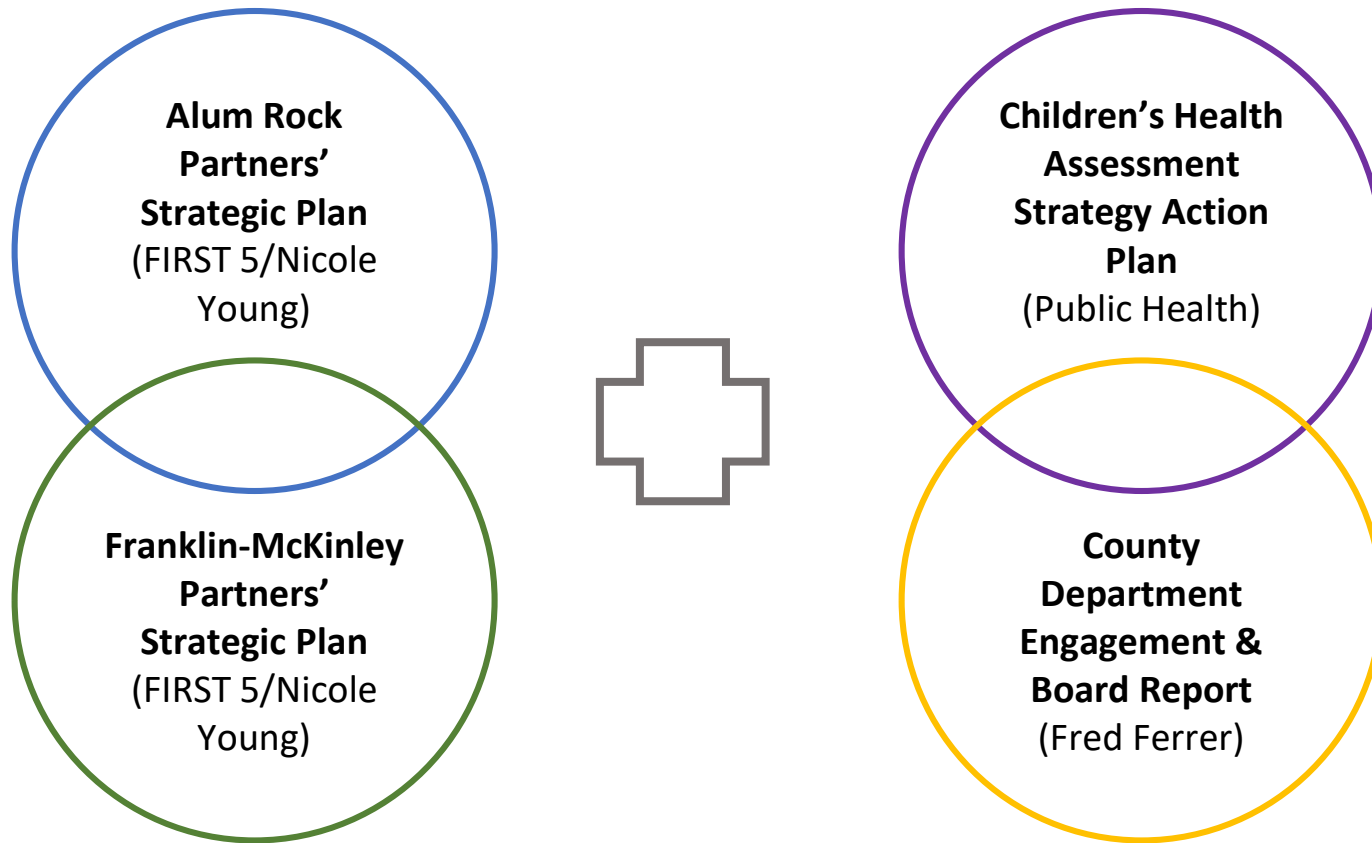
Alum Rock Partners' Strategic Plan
(FIRST 5/Nicole Young)

Franklin-McKinley Partners' Strategic Plan
(FIRST 5/Nicole Young)

Children's Health Assessment Strategy Action Plan
(Public Health)

County Department Engagement & Board Report
(Fred Ferrer)